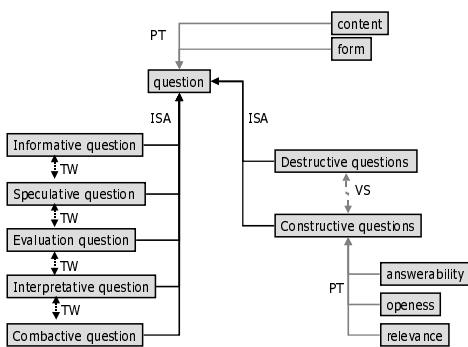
PT
content
form
question
ISA
ISA
Informative question
TW
Speculative question
TW
Evaluation question
TW
Interpretative question
TW
Combactive question
Destructive questions
VS
Constructive questions
PT
answerability
openess
relevance